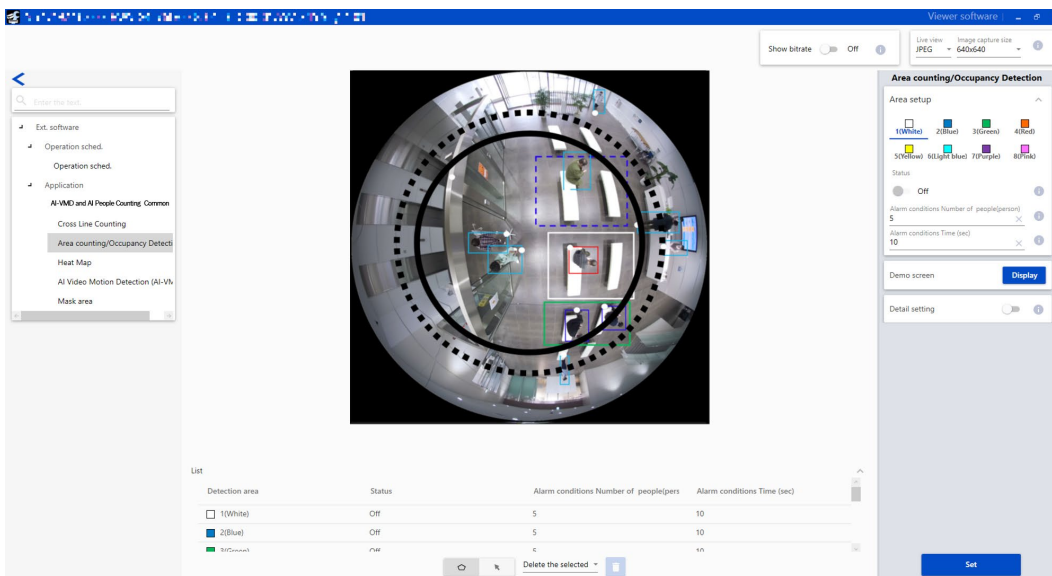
Viewer software

Show bitrate Off

Live view JPEG

Image capture size 640x640

Enter the text.

Ext. software
Operation sched.
Operation sched.
Application
AI-VMD and AI People Counting Common
Cross Line Counting
Area counting/Occupancy Detecti
Heat Map
AI Video Motion Detection (AI-VM
Mask area

Area counting/Occupancy Detection

Area setup

1(White) 2(Blue) 3(Green) 4(Red)
5(Yellow) 6(Light blue) 7(Purple) 8(Pink)

Status
Off

Alarm conditions Number of people(person)
5

Alarm conditions Time (sec)
10

Demo screen
Display

Detail setting

List

| Detection area | Status | Alarm conditions Number of people(pers | Alarm conditions Time (sec) |
|---|---|---|---|
| 1(White) | Off | 5 | 10 |
| 2(Blue) | Off | 5 | 10 |
| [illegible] | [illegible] | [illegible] | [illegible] |

Delete the selected

Set